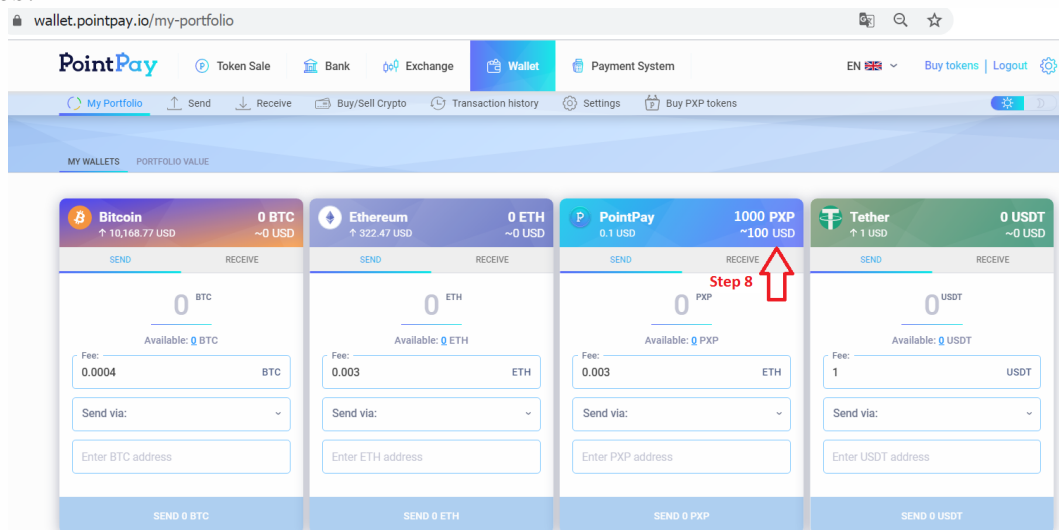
wallet.pointpay.io/my-portfolio

PointPay Token Sale Bank Exchange Wallet Payment System EN Buy tokens | Logout

My Portfolio Send Receive Buy/Sell Crypto Transaction history Settings Buy PXP tokens

MY WALLETS PORTFOLIO VALUE

Bitcoin ↑ 10,168.77 USD 0 BTC ~0 USD
SEND RECEIVE
0 BTC
Available: 0 BTC
Fee: 0.0004 BTC
Send via:
Enter BTC address
SEND 0 BTC

Ethereum ↑ 322.47 USD 0 ETH ~0 USD
SEND RECEIVE
0 ETH
Available: 0 ETH
Fee: 0.003 ETH
Send via:
Enter ETH address
SEND 0 ETH

PointPay 0.1 USD 1000 PXP ~100 USD
SEND RECEIVE
Step 8
0 PXP
Available: 0 PXP
Fee: 0.003 ETH
Send via:
Enter PXP address
SEND 0 PXP

Tether ↑ 1 USD 0 USDT ~0 USD
SEND RECEIVE
0 USDT
Available: 0 USDT
Fee: 1 USDT
Send via:
Enter USDT address
SEND 0 USDT